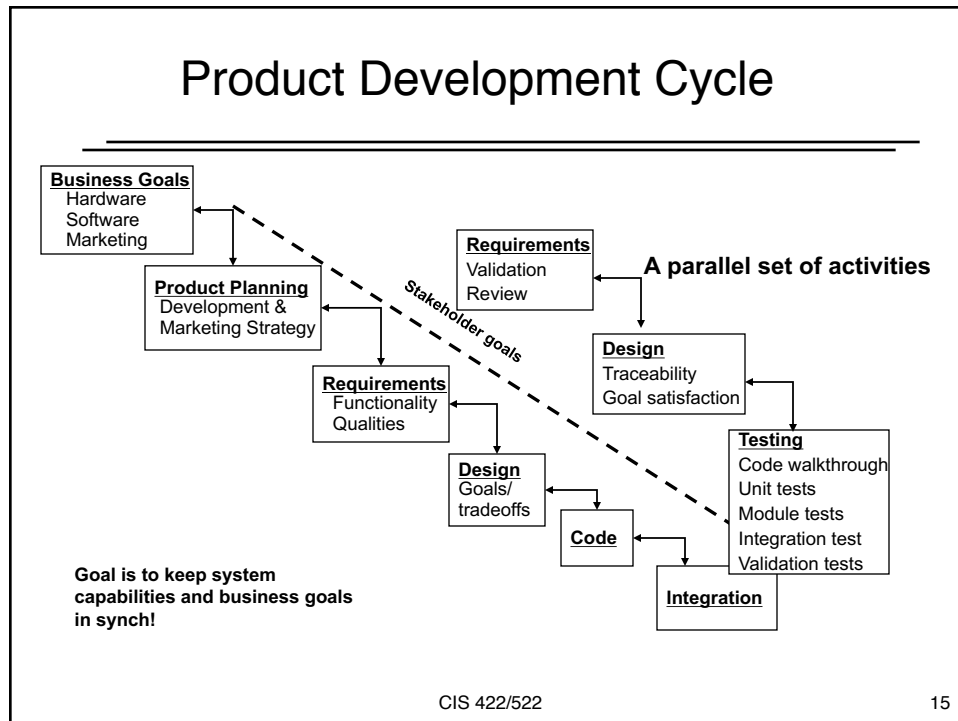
Product Development Cycle

Business Goals
Hardware
Software
Marketing

Product Planning
Development & Marketing Strategy

Requirements
Functionality
Qualities

Design
Goals/ tradeoffs

Code

Integration

Stakeholder goals

Requirements
Validation
Review

A parallel set of activities

Design
Traceability
Goal satisfaction

Testing
Code walkthrough
Unit tests
Module tests
Integration test
Validation tests

Goal is to keep system capabilities and business goals in synch!

CIS 422/522

15